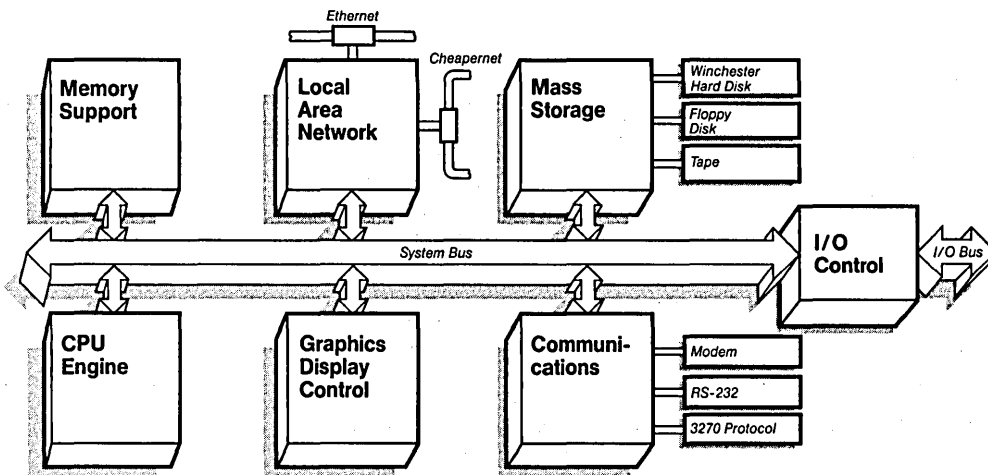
Ethernet

Memory Support

Local Area Network

Cheapernet

Mass Storage

Winchester Hard Disk

Floppy Disk

Tape

System Bus

I/O Control

I/O Bus

CPU Engine

Graphics Display Control

Communications

Modem

RS-232

3270 Protocol